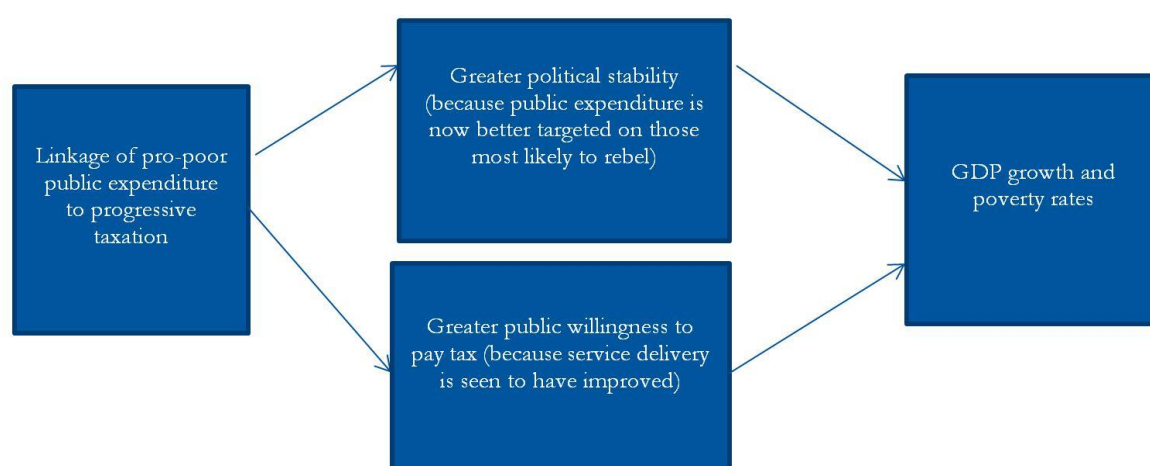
Linkage of pro-poor public expenditure to progressive taxation

Greater political stability (because public expenditure is now better targeted on those most likely to rebel)

Greater public willingness to pay tax (because service delivery is seen to have improved)

GDP growth and poverty rates